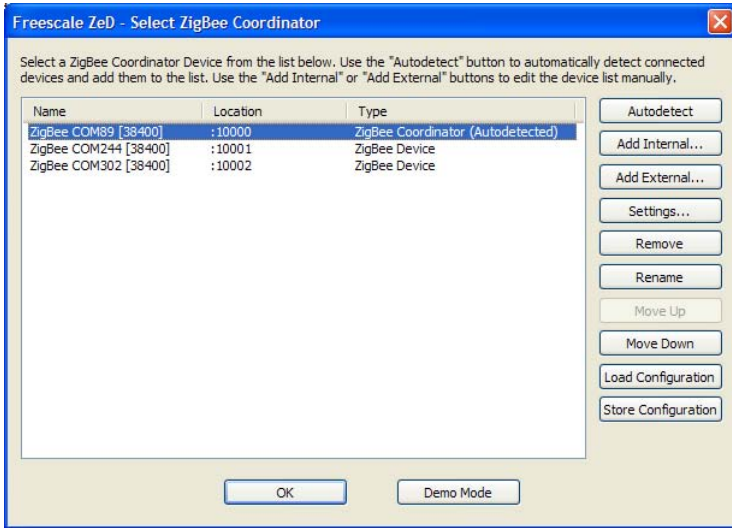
Freescale ZeD - Select ZigBee Coordinator

Select a ZigBee Coordinator Device from the list below. Use the "Autodetect" button to automatically detect connected devices and add them to the list. Use the "Add Internal" or "Add External" buttons to edit the device list manually.

| Name | Location | Type |
|---|---|---|
| ZigBee COM89 [38400] | :10000 | ZigBee Coordinator (Autodetected) |
| ZigBee COM244 [38400] | :10001 | ZigBee Device |
| ZigBee COM302 [38400] | :10002 | ZigBee Device |

Autodetect
Add Internal...
Add External...
Settings...
Remove
Rename
Move Up
Move Down
Load Configuration
Store Configuration

OK
Demo Mode